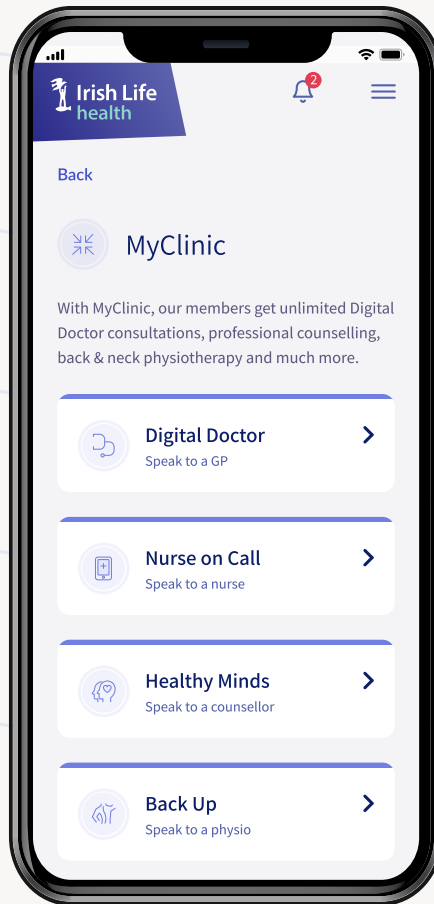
Irish Life
health

2

Back

MyClinic

With MyClinic, our members get unlimited Digital Doctor consultations, professional counselling, back & neck physiotherapy and much more.

Digital Doctor
Speak to a GP

Nurse on Call
Speak to a nurse

Healthy Minds
Speak to a counsellor

Back Up
Speak to a physio